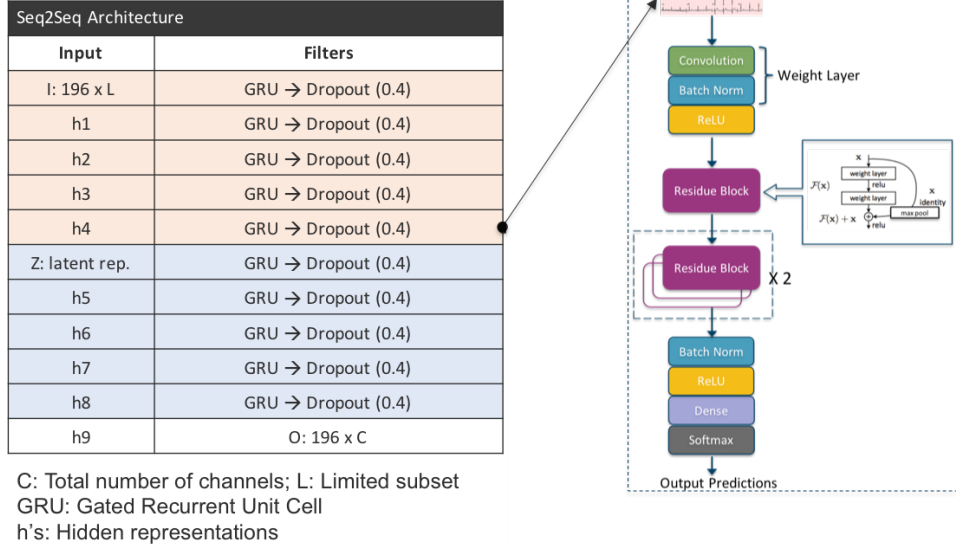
Seq2Seq Architecture

| Input | Filters |
|---|---|
| I: 196 x L | GRU → Dropout (0.4) |
| h1 | GRU → Dropout (0.4) |
| h2 | GRU → Dropout (0.4) |
| h3 | GRU → Dropout (0.4) |
| h4 | GRU → Dropout (0.4) |
| Z: latent rep. | GRU → Dropout (0.4) |
| h5 | GRU → Dropout (0.4) |
| h6 | GRU → Dropout (0.4) |
| h7 | GRU → Dropout (0.4) |
| h8 | GRU → Dropout (0.4) |
| h9 | O: 196 x C |

C: Total number of channels; L: Limited subset
GRU: Gated Recurrent Unit Cell
h's: Hidden representations

Convolution
Batch Norm
Weight Layer
ReLU
Residue Block
x
$\mathcal{F}(\mathbf{x})$
weight layer
relu
weight layer
x
identity
$\mathcal{F}(\mathbf{x}) + \mathbf{x}$
max pool
relu
Residue Block
X 2
Batch Norm
ReLU
Dense
Softmax
Output Predictions